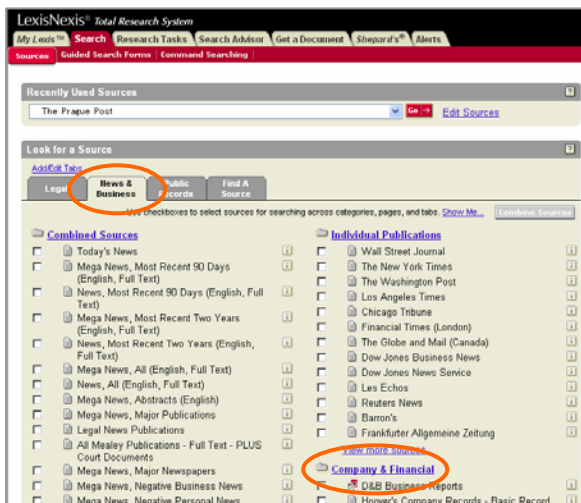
LexisNexis® Total Research System

My Lexis™ | Search | Research Tasks | Search Advisor | Get a Document | Shepard's® | Alerts

Sources | Guided Search Forms | Command Searching

Recently Used Sources

The Prague Post

Go

Edit Sources

Look for a Source

Add/Edit Tabs

Legal | News & Business | Public Records | Find A Source

Use checkboxes to select sources for searching across categories, pages, and tabs. Show Me...

Combine Sources

Combined Sources

Today's News

Mega News, Most Recent 90 Days (English, Full Text)

News, Most Recent 90 Days (English, Full Text)

Mega News, Most Recent Two Years (English, Full Text)

News, Most Recent Two Years (English, Full Text)

Mega News, All (English, Full Text)

News, All (English, Full Text)

Mega News, Abstracts (English)

Mega News, Major Publications

Legal News Publications

All Mealey Publications - Full Text - PLUS Court Documents

Mega News, Major Newspapers

Mega News, Negative Business News

Mega News, Negative Personal News

Individual Publications

Wall Street Journal

The New York Times

The Washington Post

Los Angeles Times

Chicago Tribune

Financial Times (London)

The Globe and Mail (Canada)

Dow Jones Business News

Dow Jones News Service

Les Echos

Reuters News

Barron's

Frankfurter Allgemeine Zeitung

View more sources

Company & Financial

D&B Business Reports

Hoover's Company Records - Basic Record